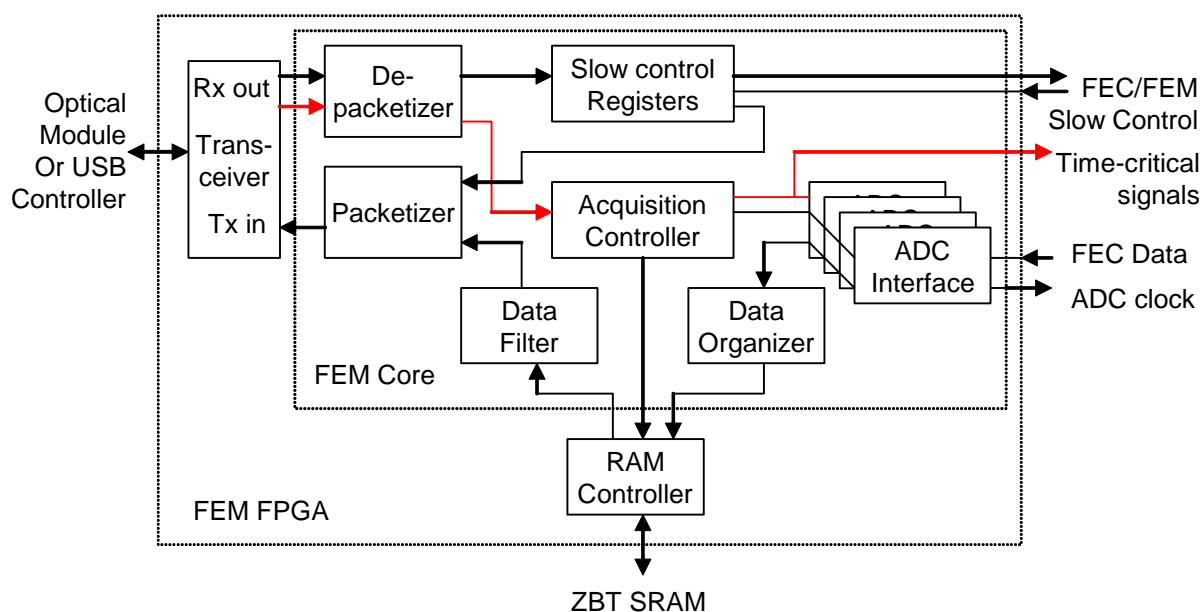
Optical Module Or USB Controller

Rx out

Transceiver

Tx in

Depacketizer

Slow control Registers

FEC/FEM Slow Control

Time-critical signals

Packetizer

Acquisition Controller

ADC

ADC

ADC

ADC Interface

FEC Data

ADC clock

Data Filter

Data Organizer

FEM Core

RAM Controller

FEM FPGA

ZBT SRAM